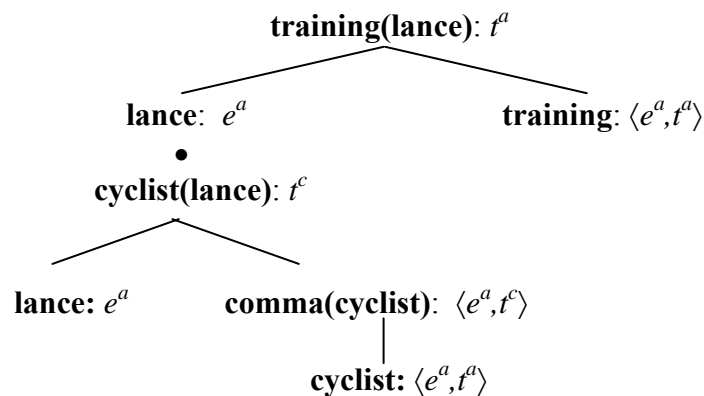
**training(lance)**: $t^a$

**lance**: $e^a$

**training**: $\langle e^a, t^a \rangle$

•

**cyclist(lance)**: $t^c$

**lance:** $e^a$

**comma(cyclist)**: $\langle e^a, t^c \rangle$

**cyclist:** $\langle e^a, t^a \rangle$